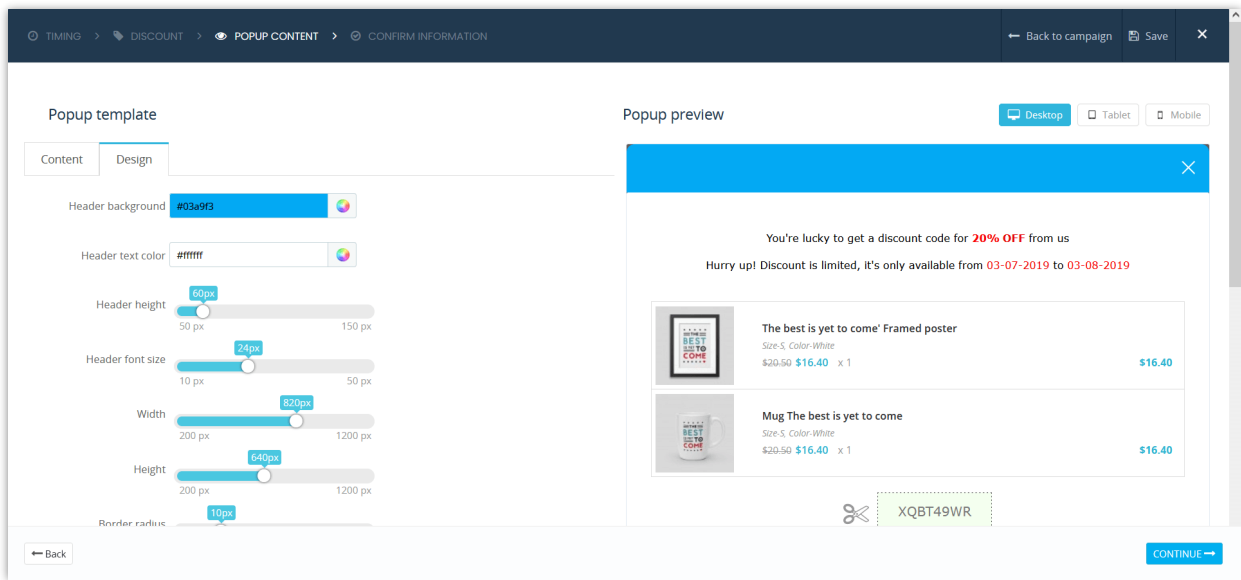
TIMING > DISCOUNT > POPUP CONTENT > CONFIRM INFORMATION

Back to campaign Save ×

Popup template

Content Design

Header background #03a9f3

Header text color #ffffff

Header height 60px 50 px 150 px

Header font size 24px 10 px 50 px

Width 820px 200 px 1200 px

Height 640px 200 px 1200 px

Border radius 10px

Popup preview

Desktop Tablet Mobile

×

You're lucky to get a discount code for 20% OFF from us

Hurry up! Discount is limited, it's only available from 03-07-2019 to 03-08-2019

THE BEST IS YET TO COME

The best is yet to come' Framed poster
Size-S, Color-White
$20.50 $16.40 x 1 $16.40

THE BEST IS YET TO COME

Mug The best is yet to come
Size-S, Color-White
$20.50 $16.40 x 1 $16.40

XQBT49WR

Back

CONTINUE